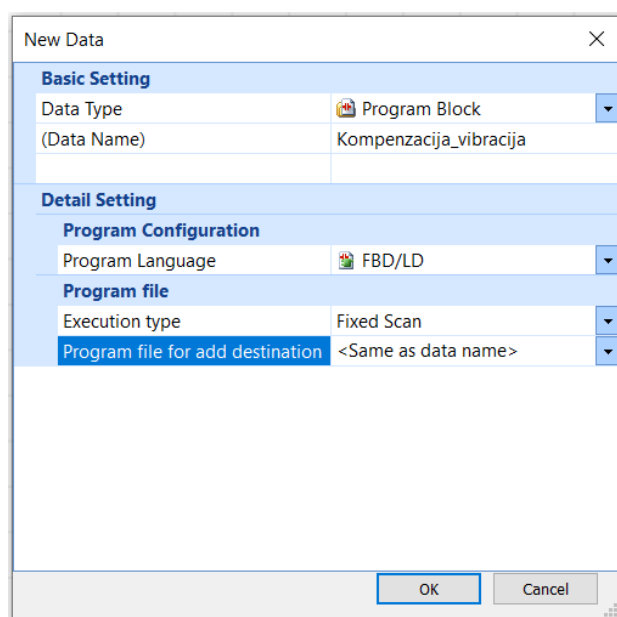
New Data

Basic Setting

| Data Type | Program Block |
|---|---|
| (Data Name) | Kompenzacija_vibracija |

Detail Setting

Program Configuration

| Program Language | FBD/LD |
|---|---|

Program file

| Execution type | Fixed Scan |
|---|---|
| Program file for add destination | <Same as data name> |

OK
Cancel